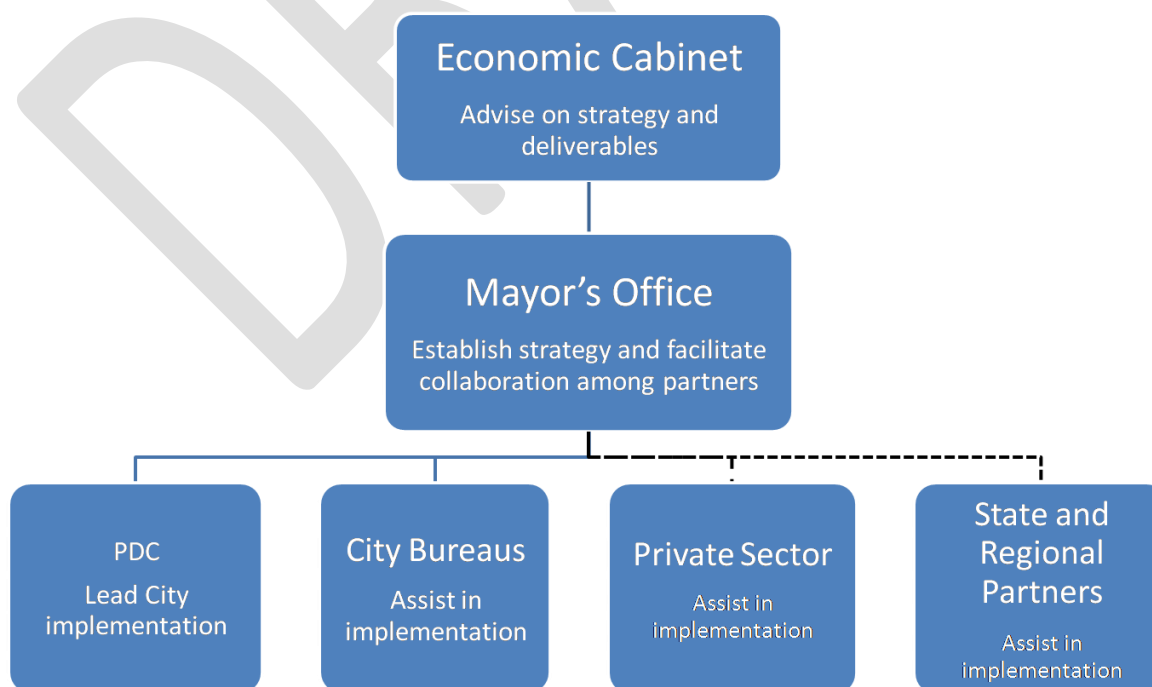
Economic Cabinet

Advise on strategy and deliverables

Mayor’s Office

Establish strategy and facilitate collaboration among partners

PDC

Lead City implementation

City Bureaus

Assist in implementation

Private Sector

Assist in implementation

State and Regional Partners

Assist in implementation